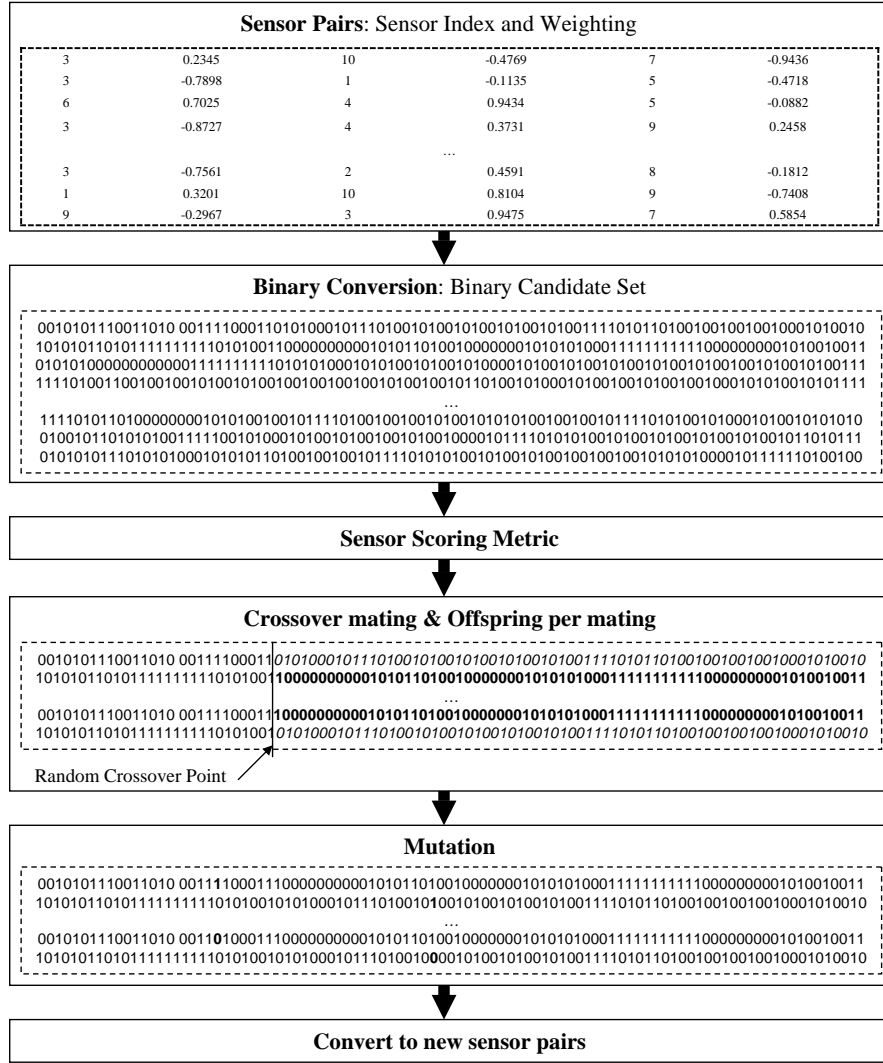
**Sensor Pairs**: Sensor Index and Weighting

| | | | | | |
|---|---|---|---|---|---|
| 3 | 0.2345 | 10 | -0.4769 | 7 | -0.9436 |
| 3 | -0.7898 | 1 | -0.1135 | 5 | -0.4718 |
| 6 | 0.7025 | 4 | 0.9434 | 5 | -0.0882 |
| 3 | -0.8727 | 4 | 0.3731 | 9 | 0.2458 |
| | | | … | | |
| 3 | -0.7561 | 2 | 0.4591 | 8 | -0.1812 |
| 1 | 0.3201 | 10 | 0.8104 | 9 | -0.7408 |
| 9 | -0.2967 | 3 | 0.9475 | 7 | 0.5854 |

**Binary Conversion**: Binary Candidate Set

0010101110011010 00111100011010100010111010010100101001010010100111101011010010010010010001010010
1010101101011111111110101001100000000000101011010010000000101010100011111111111000000000101001001
0101010000000000011111111110101010001010100101001010000101001010010100101001010010010100101001011
1111010011001001001010100101001001001001001010010010110100101000101001001010010010001010100101011
…
1111010110100000000101010010010111101001001001010010101010100100100101111010100101000101001010101
0100101101010100111110010100010100101001001010010000101111010101001010010100101001010010110101111
0101010111010101000101010110100100100101111010101001010010100100100100101010100001011111101001001

**Sensor Scoring Metric**

**Crossover mating & Offspring per mating**

0010101110011010 0011110001101010001011101001010010100101001010011110101101001001001001000101001 0
1010101101011111111110101001**10000000000101011010010000000101010100011111111111000000000101001001 1**
…
0010101110011010 0011110001**1000000000010101101001000000010101010001111111111100000000010100100 11**
1010101101011111111110101001010100010111010010100101001010010100111101011010010010010010001010010

Random Crossover Point

**Mutation**

0010101110011010 00111100011100000000000101011010010000000101010100011111111111000000000101001001 1
10101011010111111111101010010101000101110100101001010010100101001111010110100100100100100010100 10
…
0010101110011010 00110100011100000000000101011010010000000101010100011111111111000000000101001001 1
10101011010111111111101010010101000101110100100001010010100101001111010110100100100100100010100 10

**Convert to new sensor pairs**